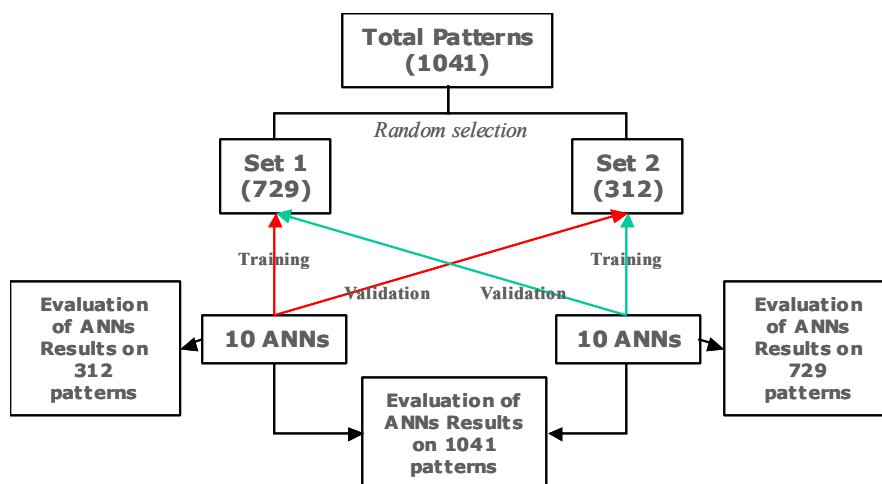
Total Patterns (1041)

Random selection

Set 1 (729)

Set 2 (312)

Training

Validation

Validation

Training

Evaluation of ANNs Results on 312 patterns

10 ANNs

10 ANNs

Evaluation of ANNs Results on 729 patterns

Evaluation of ANNs Results on 1041 patterns